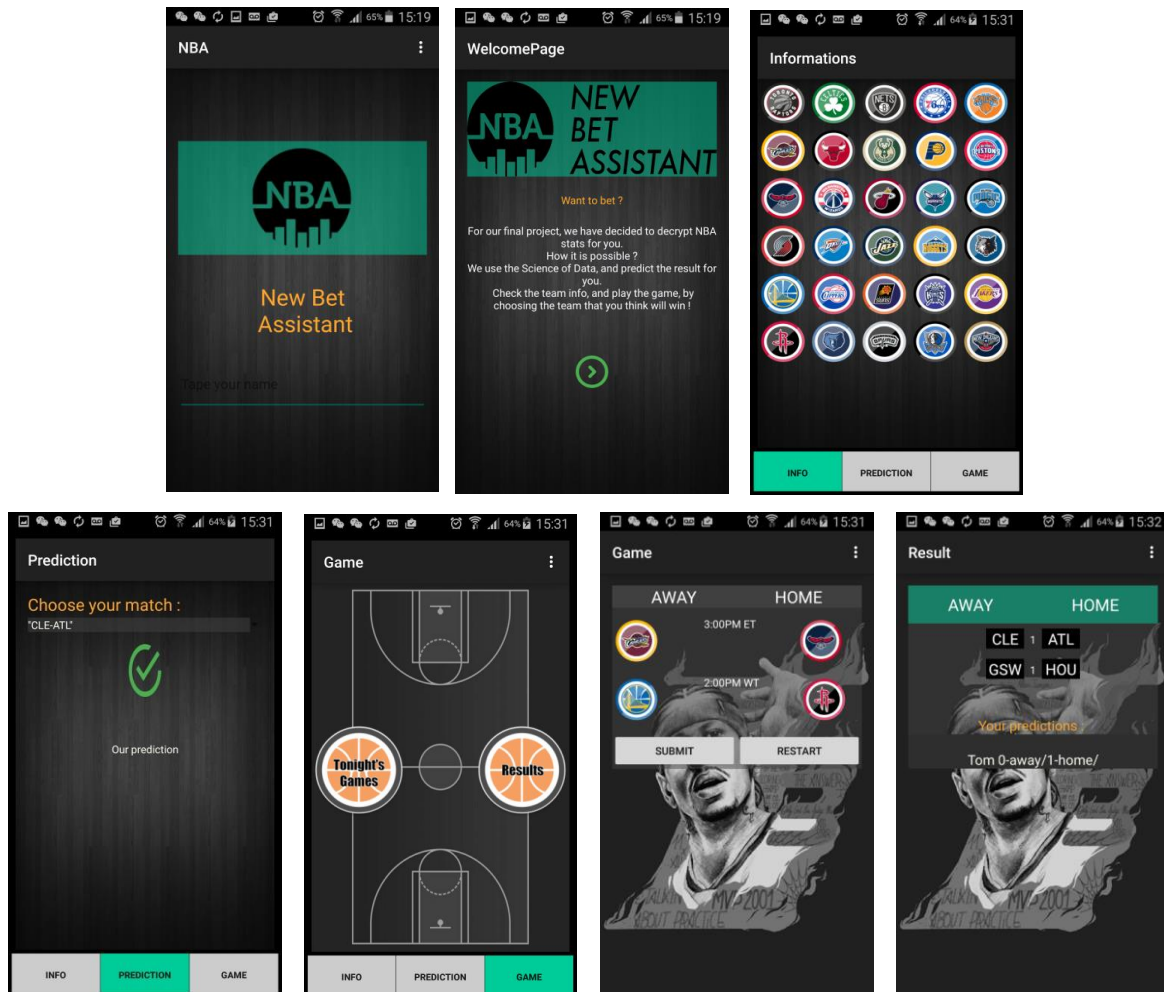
65% 15:19
NBA
NBA
New Bet Assistant
Tape your name

65% 15:19
WelcomePage
NBA NEW BET ASSISTANT
Want to bet ?
For our final project, we have decided to decrypt NBA stats for you.
How it is possible ?
We use the Science of Data, and predict the result for you.
Check the team info, and play the game, by choosing the team that you think will win !

64% 15:31
Informations
INFO PREDICTION GAME

64% 15:31
Prediction
Choose your match :
"CLE-ATL"
Our prediction
INFO PREDICTION GAME

64% 15:31
Game
Tonight's Games
Results
INFO PREDICTION GAME

64% 15:31
Game
AWAY HOME
3:00PM ET
2:00PM WT
SUBMIT RESTART

64% 15:32
Result
AWAY HOME
CLE 1 ATL
GSW 1 HOU
Your predictions
Tom 0-away/1-home/